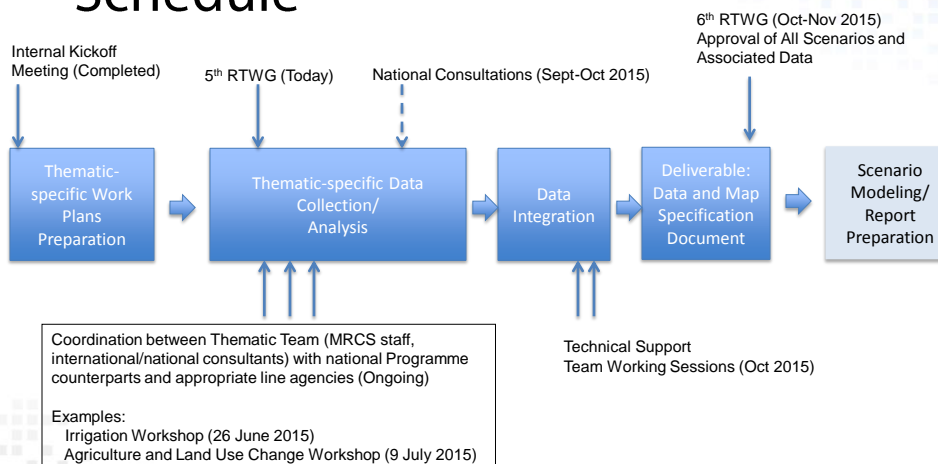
Schedule

Internal Kickoff Meeting (Completed)

5th RTWG (Today)

National Consultations (Sept-Oct 2015)

6th RTWG (Oct-Nov 2015) Approval of All Scenarios and Associated Data

Thematic-specific Work Plans Preparation

Thematic-specific Data Collection/ Analysis

Data Integration

Deliverable: Data and Map Specification Document

Scenario Modeling/ Report Preparation

Coordination between Thematic Team (MRCS staff, international/national consultants) with national Programme counterparts and appropriate line agencies (Ongoing)

Examples:
Irrigation Workshop (26 June 2015)
Agriculture and Land Use Change Workshop (9 July 2015)

Technical Support Team Working Sessions (Oct 2015)